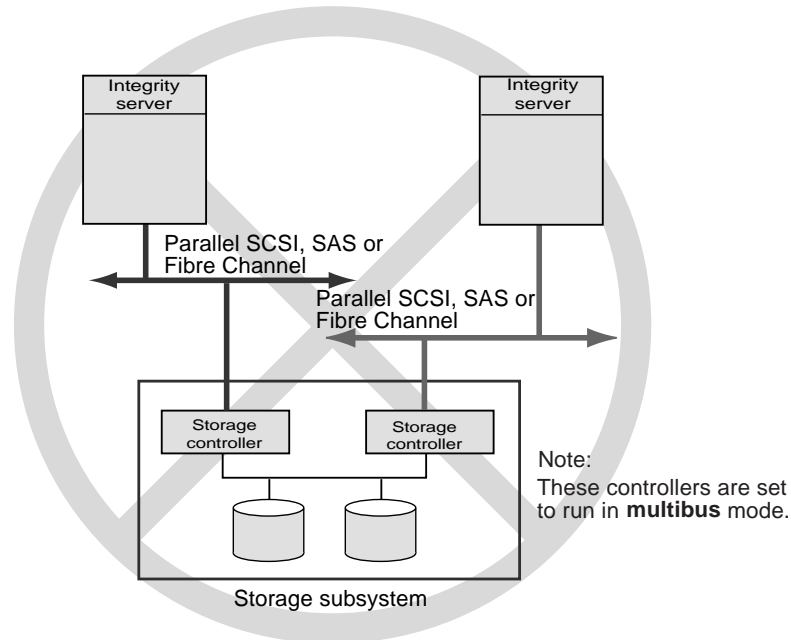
Integrity server

Integrity server

Parallel SCSI, SAS or Fibre Channel

Parallel SCSI, SAS or Fibre Channel

Storage controller

Storage controller

Note:
These controllers are set to run in **multibus** mode.

Storage subsystem